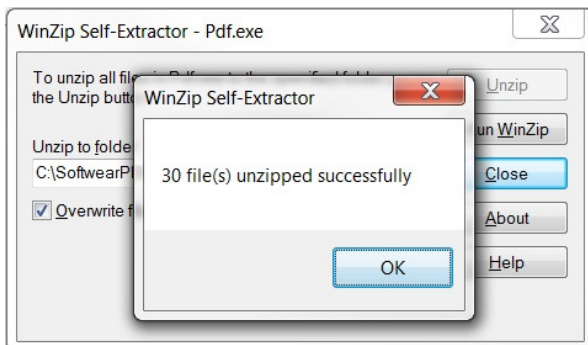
WinZip Self-Extractor - Pdf.exe

To unzip all file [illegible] the Unzip butt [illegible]

Unzip to folde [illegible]

C:\SoftwearPI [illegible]

Overwrite f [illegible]

Unzip

un WinZip

Close

About

Help

WinZip Self-Extractor

30 file(s) unzipped successfully

OK